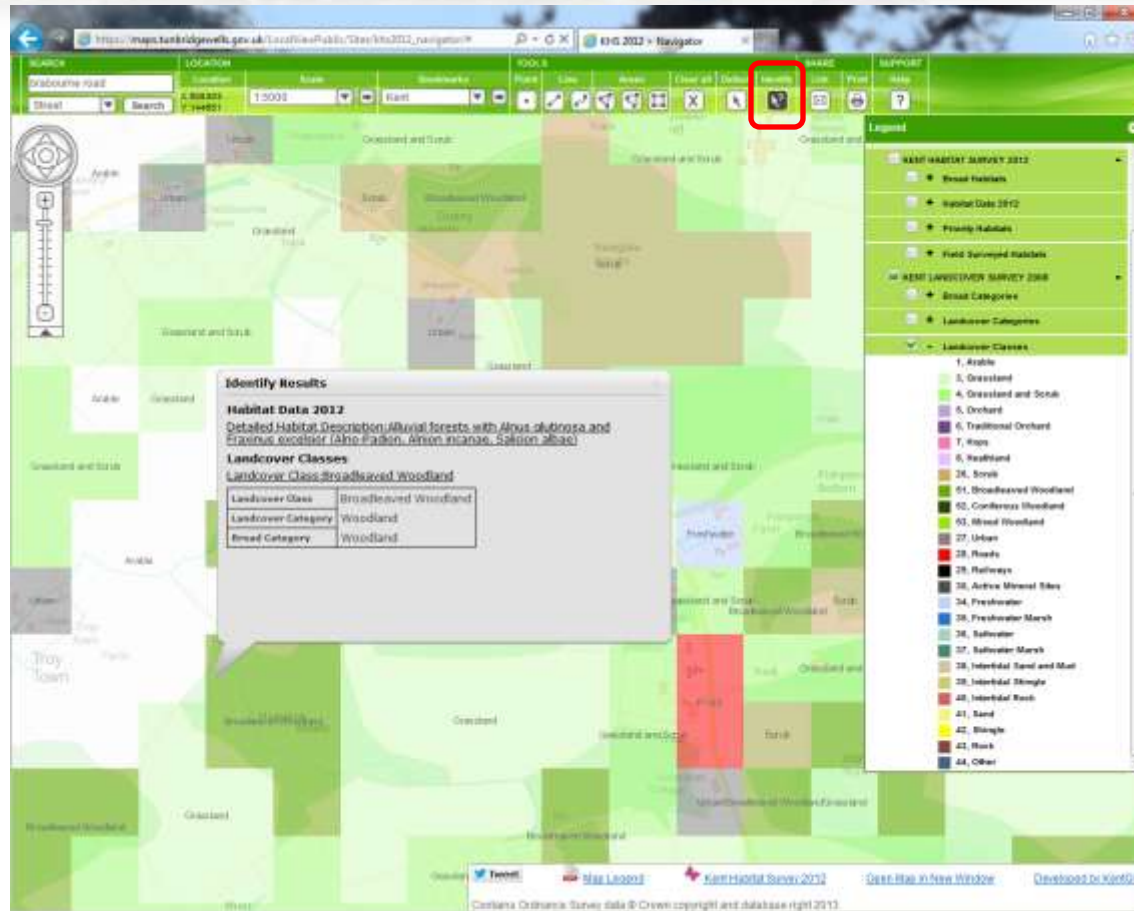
https://maps.tunbridgewells.gov.uk/LocalViewPublic/Sites/khs2012_navigator/ KHS 2012 > Navigator

SEARCH
brabourne road
Street Search

LOCATION
Location
Scale
1:5000
Bookmarks
Kent

TOOLS
Point Line Areas Clear all Define Identify
SHARE
Link Print
SUPPORT
Help
?

Legend
KENT HABITAT SURVEY 2012
Broad Habitats
Habitat Data 2012
Priority Habitats
Field Surveyed Habitats
KENT LANDCOVER SURVEY 2008
Broad Categories
Landcover Categories
Landcover Classes
1, Arable
3, Grassland
4, Grassland and Scrub
5, Orchard
6, Traditional Orchard
7, Hops
8, Heathland
26, Scrub
51, Broadleaved Woodland
52, Coniferous Woodland
53, Mixed Woodland
27, Urban
28, Roads
29, Railways
30, Active Mineral Sites
34, Freshwater
35, Freshwater Marsh
36, Saltwater
37, Saltwater Marsh
38, Intertidal Sand and Mud
39, Intertidal Shingle
40, Intertidal Rock
41, Sand
42, Shingle
43, Rock
44, Other

Identify Results
Habitat Data 2012
Detailed Habitat Description:Alluvial forests with Alnus glutinosa and Fraxinus excelsior (Alno-Padion, Alnion incanae, Salicion albae)
Landcover Classes
Landcover Class:Broadleaved Woodland

| Landcover Class | Broadleaved Woodland |
|---|---|
| Landcover Category | Woodland |
| Broad Category | Woodland |

Grassland and Scrub
Arable
Grassland
Scrub
Broadleaved Woodland
Urban
Troy Town
Freshwater

Tweet Map Legend Kent Habitat Survey 2012 Open Map in New Window Developed by KentG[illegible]
Contains Ordnance Survey data © Crown copyright and database right 2013